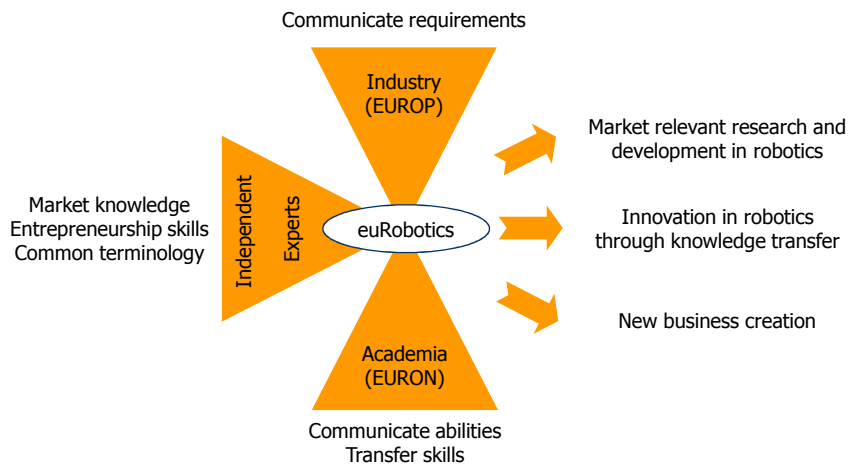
Communicate requirements

Industry (EUROP)

Market knowledge
Entrepreneurship skills
Common terminology

Independent Experts

euRobotics

Market relevant research and development in robotics

Innovation in robotics through knowledge transfer

New business creation

Academia (EURON)

Communicate abilities
Transfer skills